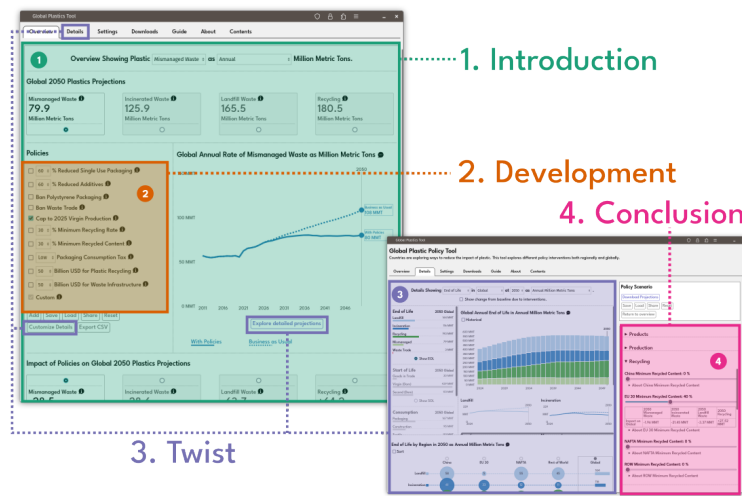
Global Plastics Tool

Overview | Details | Settings | Downloads | Guide | About | Contents

1. Introduction

1

Overview Showing Plastic Mismanaged Waste as Annual Million Metric Tons.

Global 2050 Plastics Projections

Mismanaged Waste
79.9
Million Metric Tons

Incinerated Waste
125.9
Million Metric Tons

Landfill Waste
165.5
Million Metric Tons

Recycling
180.5
Million Metric Tons

Policies

2

% Reduced Single Use Packaging
% Reduced Additives
Ban Polystyrene Packaging
Ban Waste Trade
Cap to 2025 Virgin Production
% Minimum Recycling Rate
% Minimum Recycled Content
Packaging Consumption Tax
Billion USD for Plastic Recycling
Billion USD for Waste Infrastructure
Custom

Add | Save | Load | Share | Reset
Customize Details | Export CSV

Global Annual Rate of Mismanaged Waste as Million Metric Tons

2. Development

150 MMT
50 MMT
0 MMT
2021 2022 2023 2024 2025 2026 2040 2045 2050

Business as Usual
With Policies

Explore detailed projections

With Policies | Business as Usual

Impact of Policies on Global 2050 Plastics Projections

Mismanaged Waste
Incinerated Waste
Landfill Waste
Recycling

3. Twist

4. Conclusion

Global Plastic Policy Tool

Global Plastic Policy Tool

Countries are exploring ways to reduce the impact of plastic. This tool explores different policy interventions both regionally and globally.

Overview | Details | Settings | Downloads | Guide | About | Contents

3

Details Showing End of Life in Global at 2050 as Annual Million Metric Tons

Show change from baseline due to interventions.

End of Life
Landfill
Incineration
Recycling
Mismanaged
Waste Trade

Global Annual End of Life in Annual Million Metric Tons

Start of Life

Consumption

Landfill
Incineration

End of Life by Region in 2050 as Annual Million Metric Tons

China
EU 30
NAFTA
Rest of World
Global

Policy Scenario

4

Products
Production
Recycling

China Minimum Recycled Content: 0 %
About China Minimum Recycled Content

EU 30 Minimum Recycled Content: 40 %

About EU 30 Minimum Recycled Content

NAFTA Minimum Recycled Content: 0 %
About NAFTA Minimum Recycled Content

ROW Minimum Recycled Content: 0 %
About ROW Minimum Recycled Content